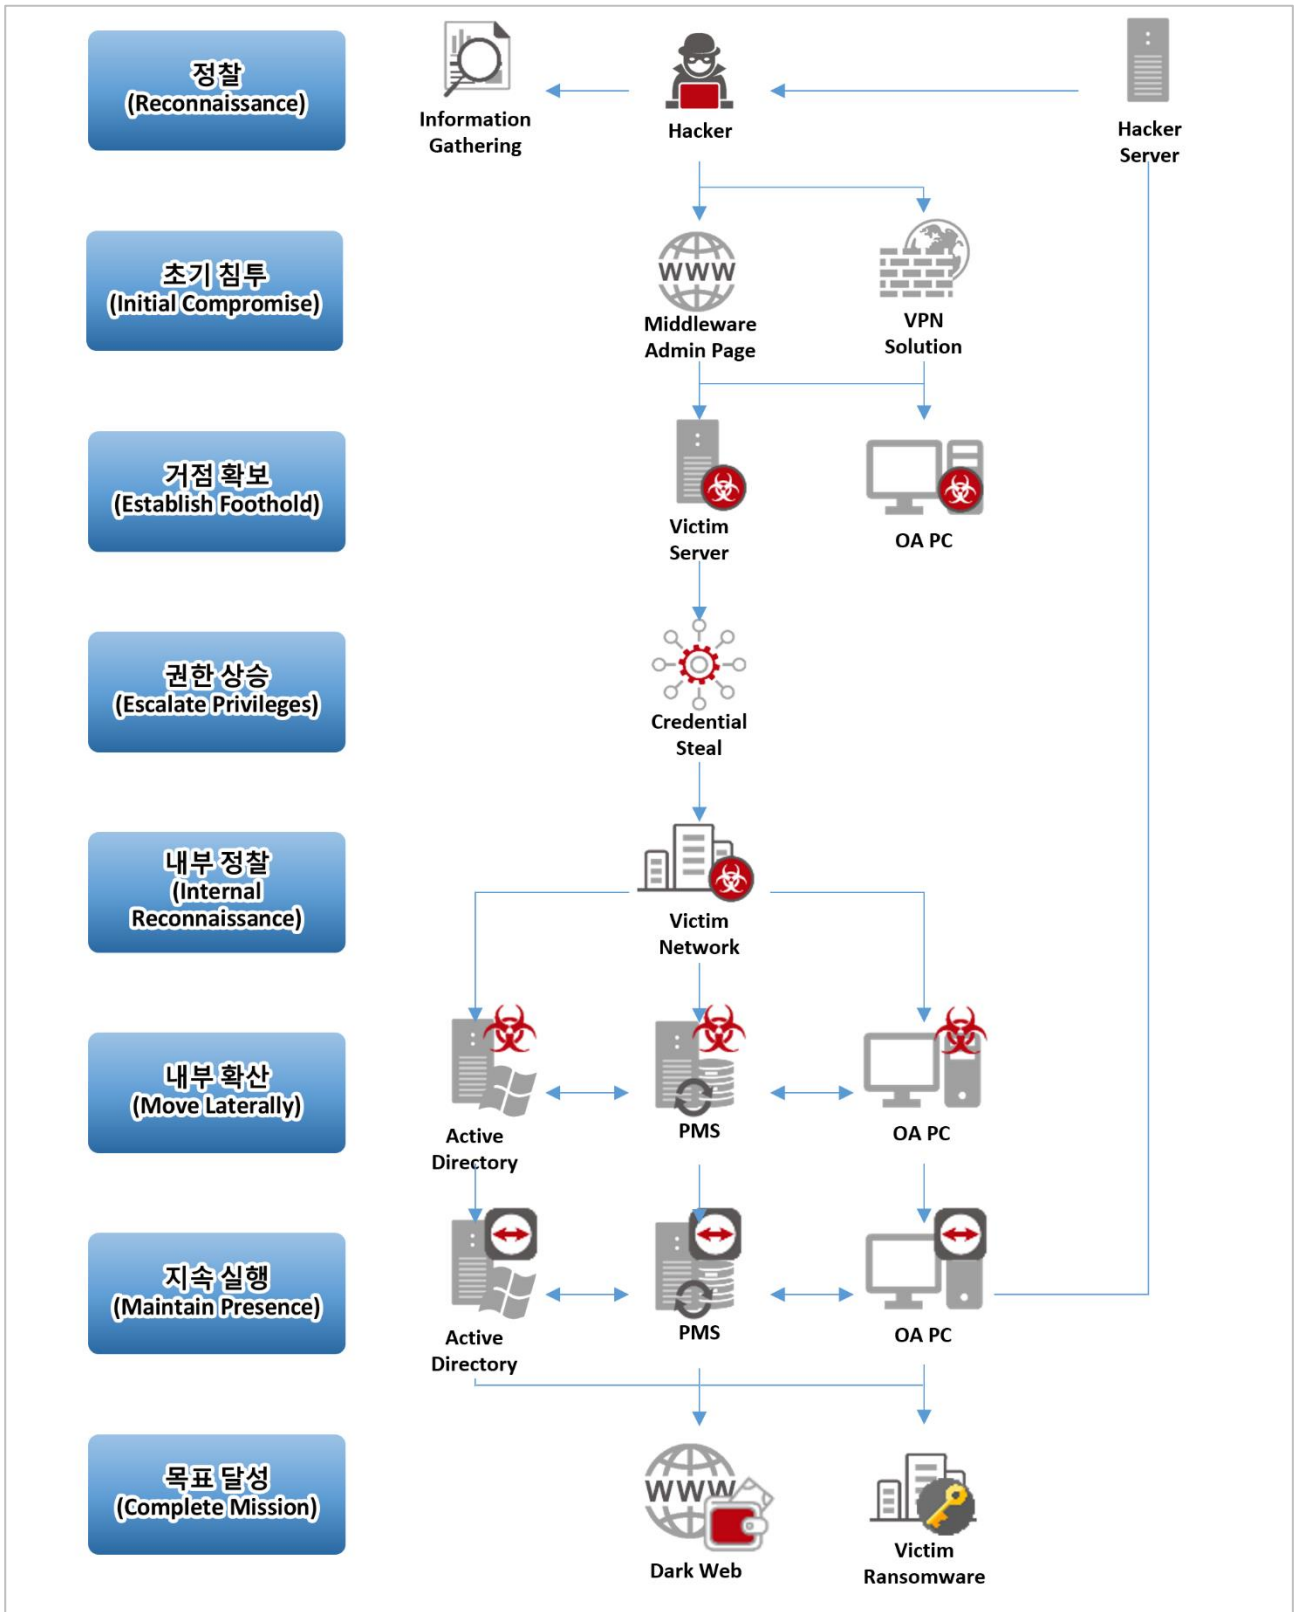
정찰
(Reconnaissance)

Information Gathering

Hacker

Hacker Server

초기 침투
(Initial Compromise)

WWW

Middleware Admin Page

VPN Solution

거점 확보
(Establish Foothold)

Victim Server

OA PC

권한 상승
(Escalate Privileges)

Credential Steal

내부 정찰
(Internal Reconnaissance)

Victim Network

내부 확산
(Move Laterally)

Active Directory

PMS

OA PC

지속 실행
(Maintain Presence)

Active Directory

PMS

OA PC

목표 달성
(Complete Mission)

WWW

Dark Web

Victim Ransomware